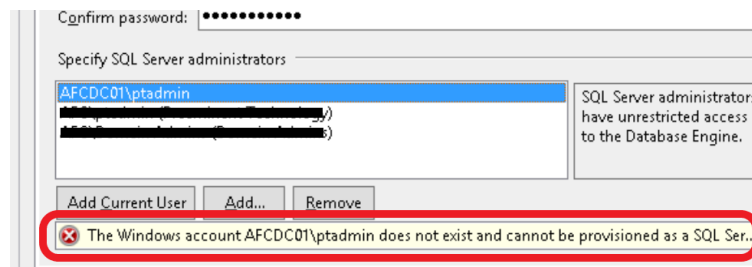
Confirm password: ●●●●●●●●●●●

Specify SQL Server administrators

AFCDC01\ptadmin
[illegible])
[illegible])

SQL Server administrators have unrestricted access to the Database Engine.

Add Current User
Add...
Remove

The Windows account AFCDC01\ptadmin does not exist and cannot be provisioned as a SQL Ser...